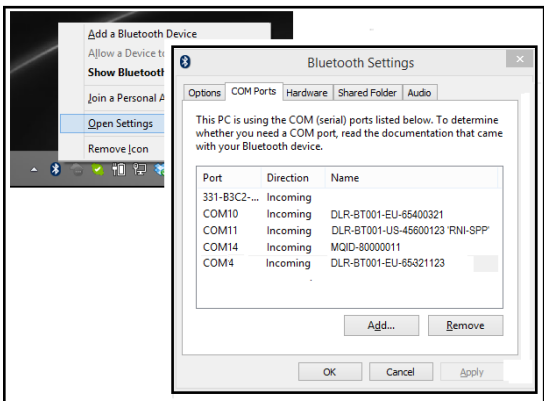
Add a Bluetooth Device
Allow a Device to
Show Bluetooth
Join a Personal A
Open Settings
Remove Icon

Bluetooth Settings

Options | COM Ports | Hardware | Shared Folder | Audio

This PC is using the COM (serial) ports listed below. To determine whether you need a COM port, read the documentation that came with your Bluetooth device.

| Port | Direction | Name |
|---|---|---|
| 331-B3C2-... | Incoming | |
| COM10 | Incoming | DLR-BT001-EU-65400321 |
| COM11 | Incoming | DLR-BT001-US-45600123 'RNI-SPP' |
| COM14 | Incoming | MQID-80000011 |
| COM4 | Incoming | DLR-BT001-EU-65321123 |

Add...
Remove

OK
Cancel
Apply